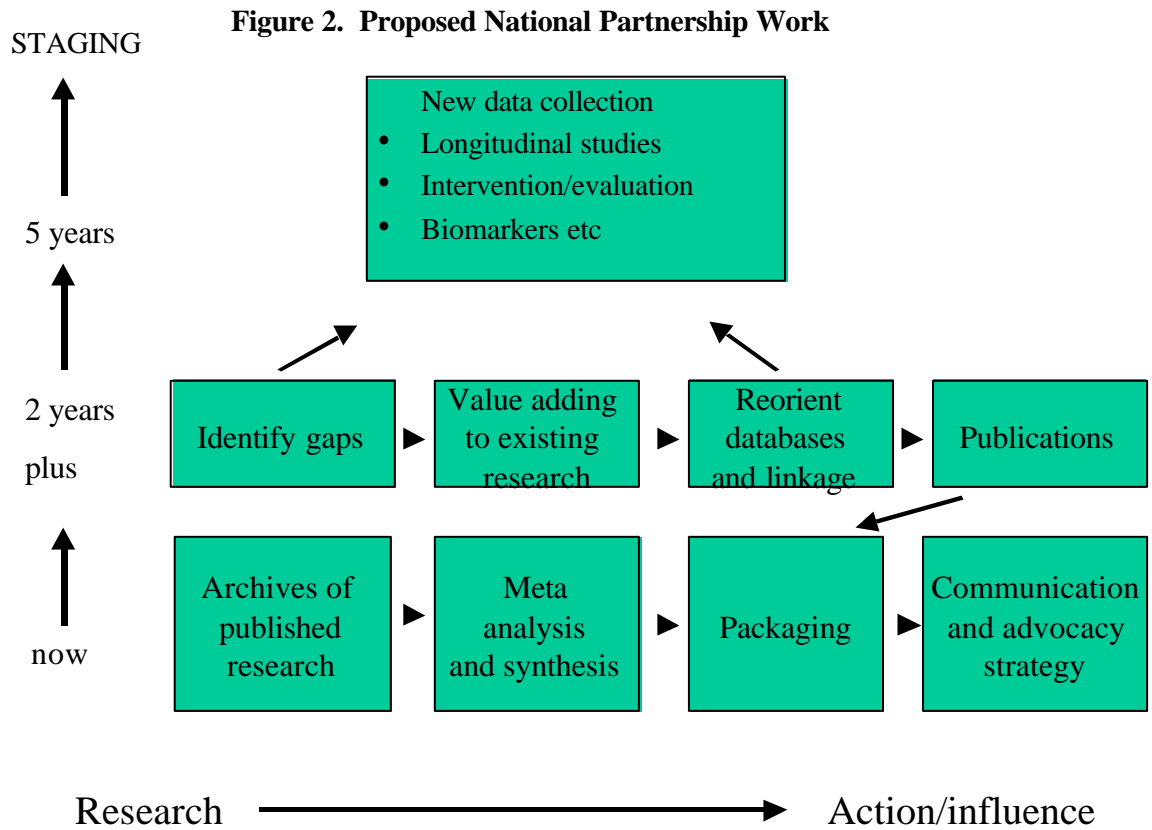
STAGING

**Figure 2. Proposed National Partnership Work**

New data collection
- Longitudinal studies
- Intervention/evaluation
- Biomarkers etc

5 years

2 years plus

Identify gaps

Value adding to existing research

Reorient databases and linkage

Publications

now

Archives of published research

Meta analysis and synthesis

Packaging

Communication and advocacy strategy

Research

Action/influence